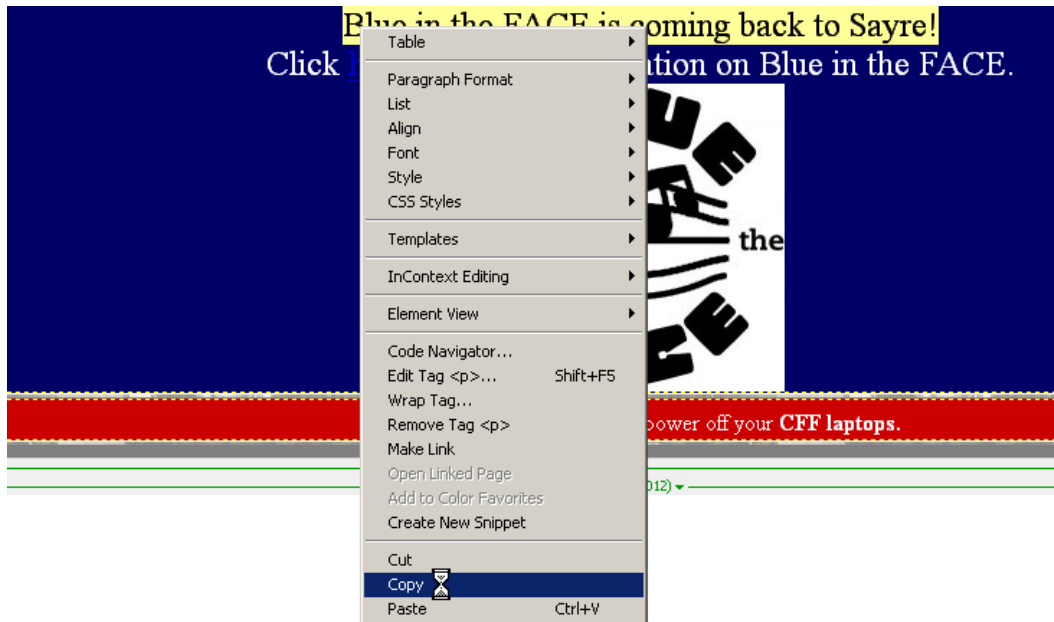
Blue in the FACE is coming back to Sayre!

Click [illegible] ation on Blue in the FACE.

UE
the
CE

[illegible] power off your **CFF laptops.**

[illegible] 012) ▾

Table
Paragraph Format
List
Align
Font
Style
CSS Styles
Templates
InContext Editing
Element View
Code Navigator...
Edit Tag <p>... Shift+F5
Wrap Tag...
Remove Tag <p>
Make Link
Open Linked Page
Add to Color Favorites
Create New Snippet
Cut
Copy
Paste Ctrl+V